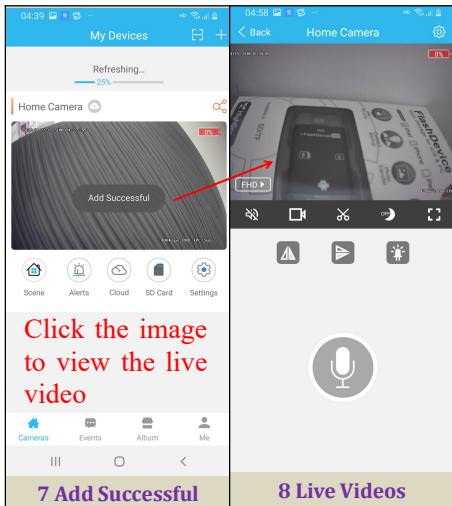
04:39

My Devices

Refreshing...

25%

Home Camera

0%

Add Successful

Scene Alerts Cloud SD Card Settings

Click the image to view the live video

Cameras Events Album Me

7 Add Successful

04:58

Back Home Camera

0%

FHD

OFF

8 Live Videos